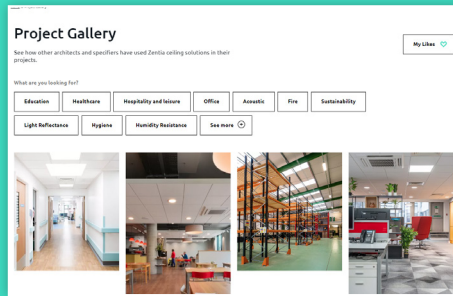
Project Gallery

See how other architects and specifiers have used Zentia ceiling solutions in their projects.

My Likes

What are you looking for?

Education
Healthcare
Hospitality and leisure
Office
Acoustic
Fire
Sustainability
Light Reflectance
Hygiene
Humidity Resistance
See more